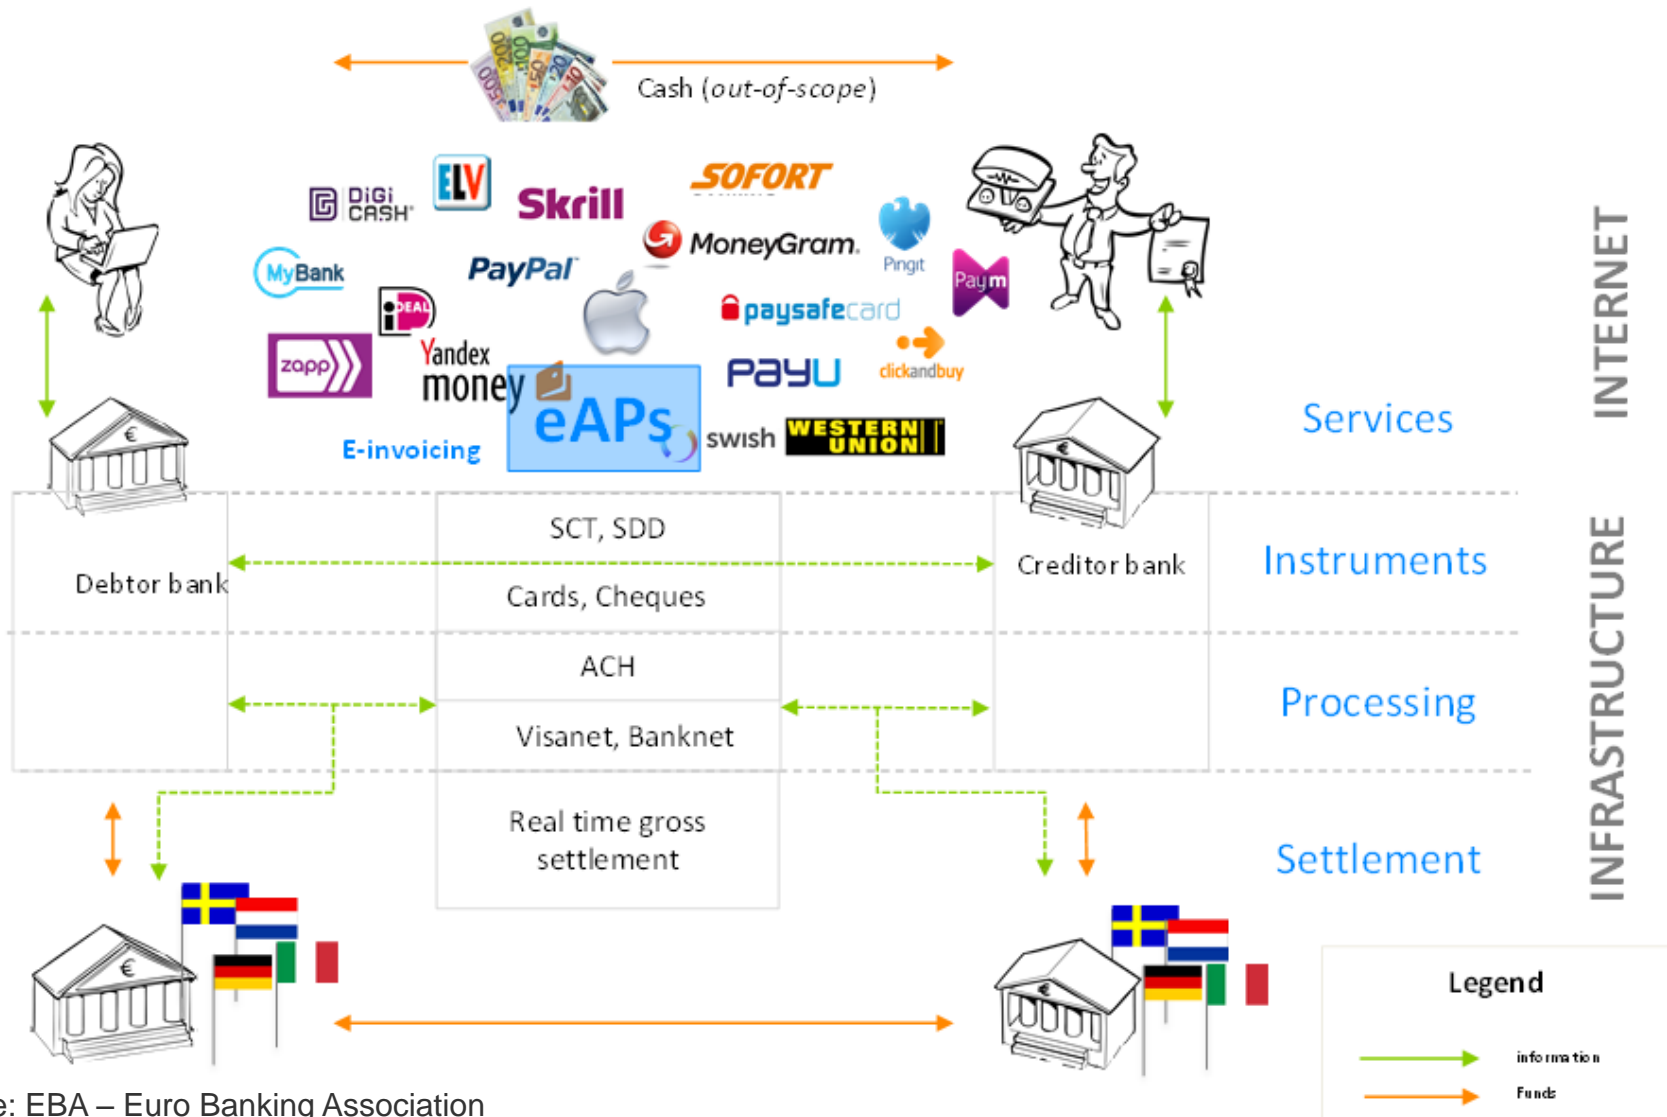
Cash (out-of-scope)

DiGi CASH
ELV
Skrill
SOFORT
MoneyGram
Pingit
Paym
MyBank
PayPal
iDEAL
paysafecard
zapp
Yandex money
PayU
clickandbuy
eAPs
swish
WESTERN UNION
E-invoicing

INTERNET
Services

SCT, SDD
Cards, Cheques
Debtor bank
Creditor bank
Instruments

ACH
Visanet, Banknet
Processing

Real time gross settlement
Settlement

INFRASTRUCTURE

Legend
information
Funds

e: EBA – Euro Banking Association